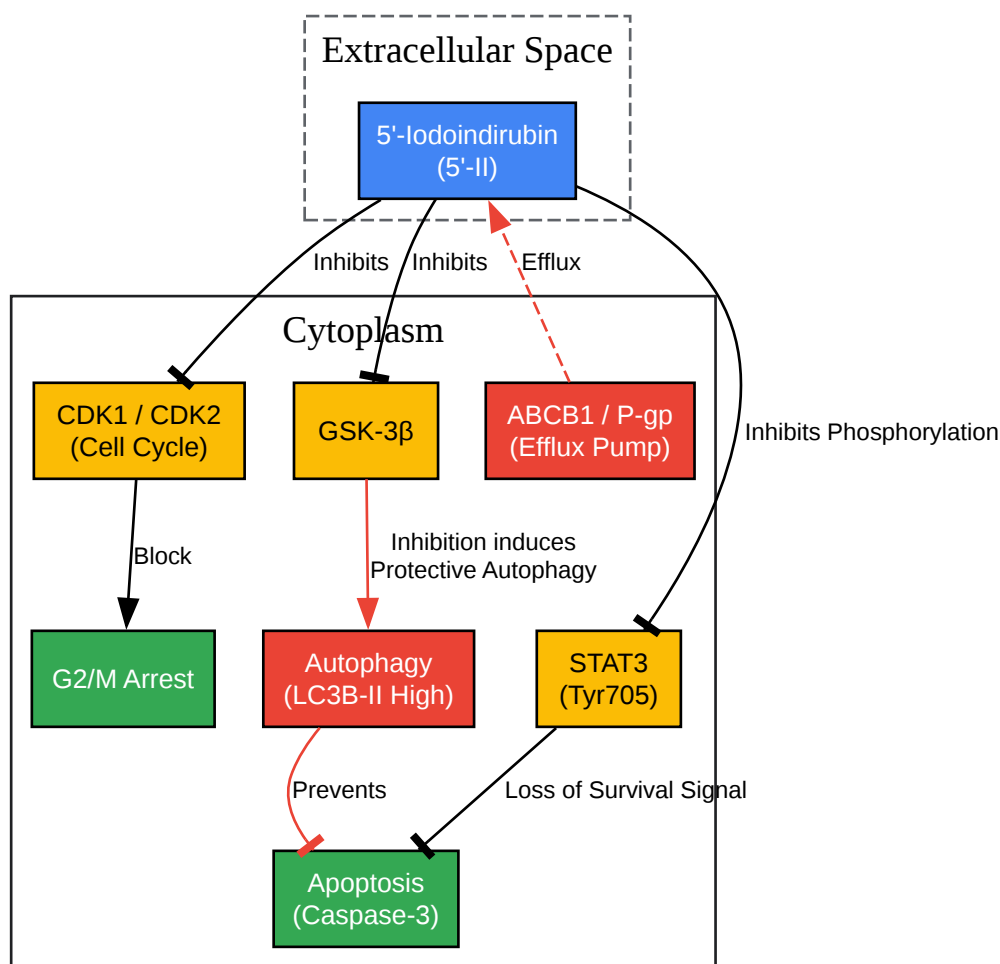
Extracellular Space

5'-Iodoindirubin
(5'-II)

Inhibits

Inhibits

Efflux

Inhibits Phosphorylation

Cytoplasm

CDK1 / CDK2
(Cell Cycle)

GSK-3β

ABCB1 / P-gp
(Efflux Pump)

Block

Inhibition induces
Protective Autophagy

G2/M Arrest

Autophagy
(LC3B-II High)

STAT3
(Tyr705)

Prevents

Loss of Survival Signal

Apoptosis
(Caspase-3)